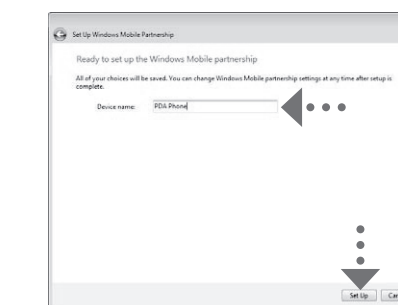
Set Up Windows Mobile Partnership

Ready to set up the Windows Mobile partnership

All of your choices will be saved. You can change Windows Mobile partnership settings at any time after setup is complete.

Device name: PDA Phone

Set Up Car